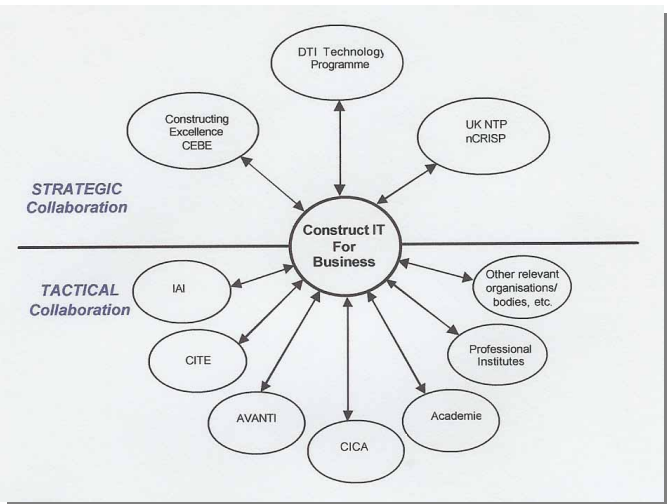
DTI Technology Programme

Constructing Excellence CEBE

UK NTP nCRISP

STRATEGIC Collaboration

Construct IT For Business

TACTICAL Collaboration

IAI

Other relevant organisations/ bodies, etc.

CITE

Professional Institutes

AVANTI

Academie

CICA